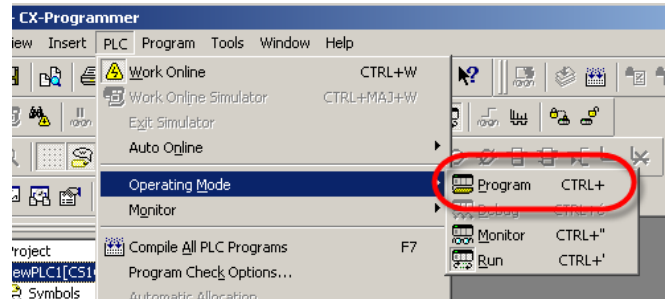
- CX-Programmer
iew Insert PLC Program Tools Window Help

Work Online CTRL+W
Work Online Simulator CTRL+MAJ+W
Exit Simulator
Auto Online
Operating Mode
Monitor
Compile All PLC Programs F7
Program Check Options...
Automatic Allocation

Program CTRL+
Debug CTRL+
Monitor CTRL+"
Run CTRL+'

Project
NewPLC1[CS1
Symbols